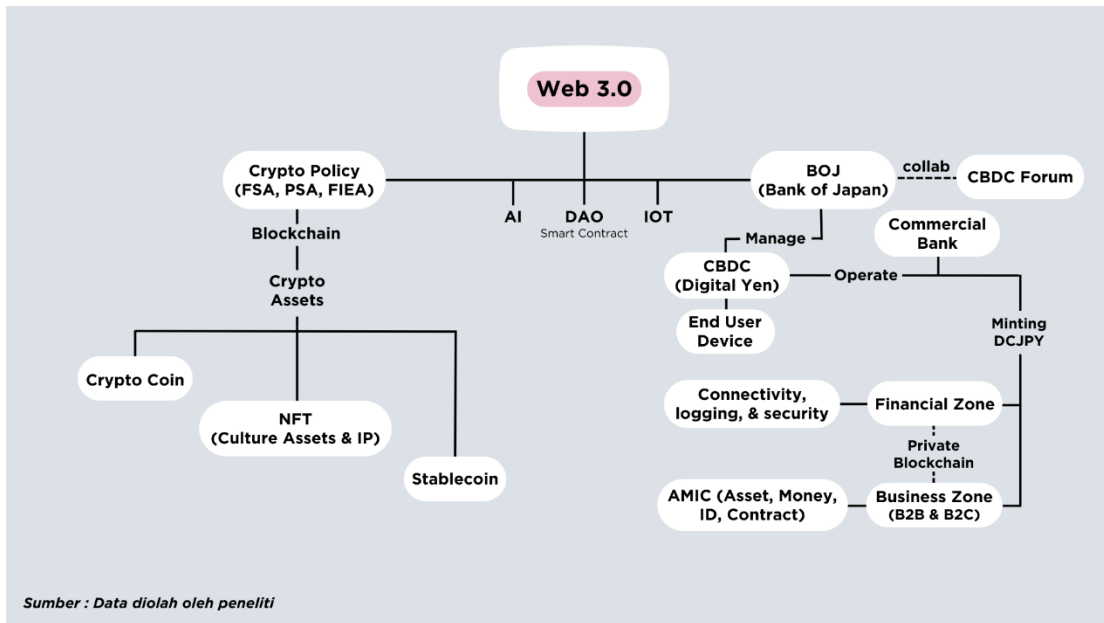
Web 3.0

Crypto Policy (FSA, PSA, FIEA)

AI

DAO
Smart Contract

IOT

BOJ (Bank of Japan)

collab

CBDC Forum

Blockchain

Crypto Assets

Crypto Coin

NFT (Culture Assets & IP)

Stablecoin

Manage

Commercial Bank

CBDC (Digital Yen)

Operate

End User Device

Minting DCJPY

Connectivity, logging, & security

Financial Zone

Private Blockchain

AMIC (Asset, Money, ID, Contract)

Business Zone (B2B & B2C)

Sumber : Data diolah oleh peneliti